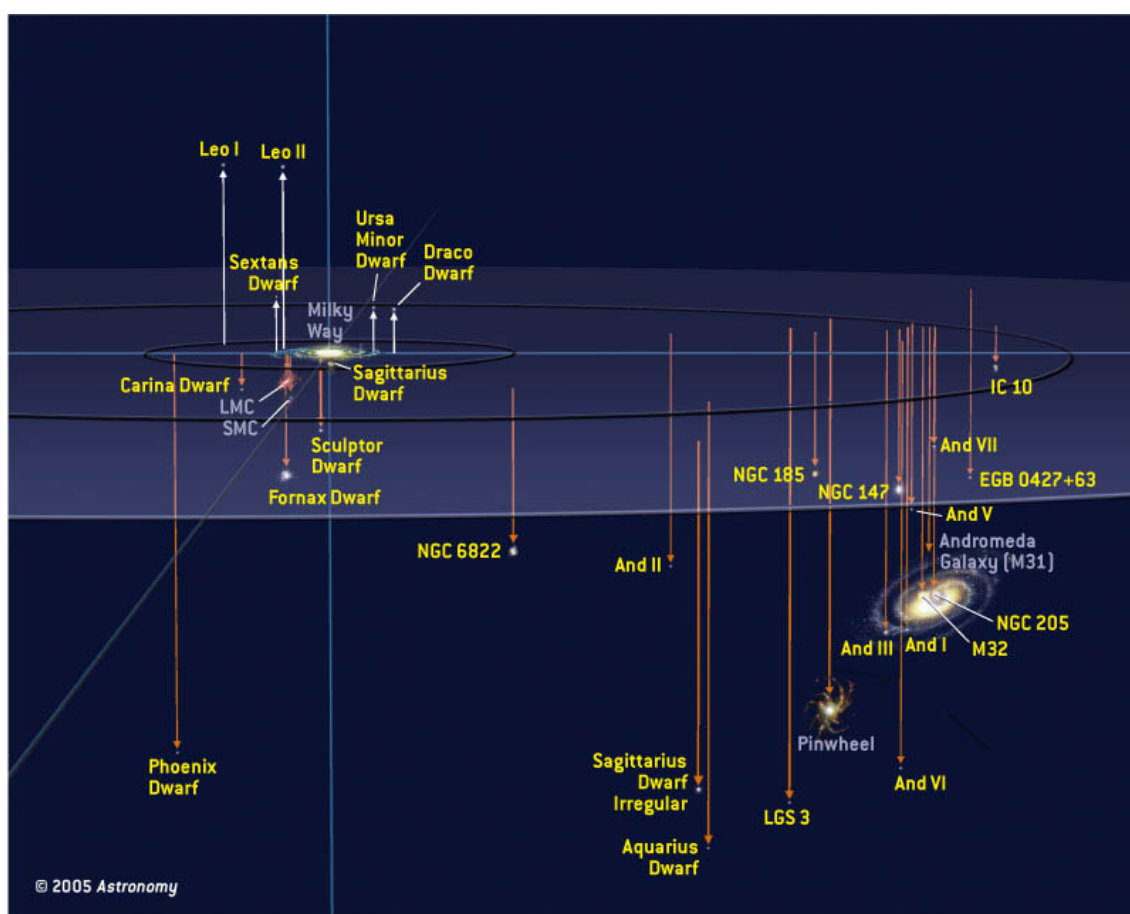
Leo I
Leo II
Ursa Minor Dwarf
Draco Dwarf
Sextans Dwarf
Milky Way
Carina Dwarf
Sagittarius Dwarf
LMC
SMC
Sculptor Dwarf
Fornax Dwarf
IC 10
And VII
NGC 185
NGC 147
EGB 0427+63
And V
Andromeda Galaxy (M31)
NGC 6822
And II
NGC 205
And III
And I
M32
Pinwheel
Phoenix Dwarf
Sagittarius Dwarf Irregular
And VI
LGS 3
Aquarius Dwarf
© 2005 Astronomy